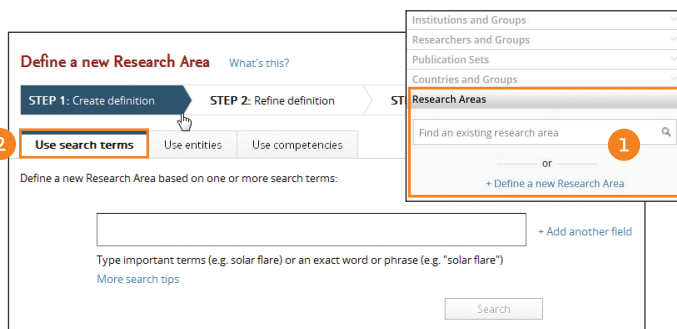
Define a new Research Area What's this?

STEP 1: Create definition
STEP 2: Refine definition
ST

2
Use search terms
Use entities
Use competencies

Define a new Research Area based on one or more search terms:

+ Add another field

Type important terms (e.g. solar flare) or an exact word or phrase (e.g. "solar flare")

More search tips

Search

Institutions and Groups
Researchers and Groups
Publication Sets
Countries and Groups
Research Areas
Find an existing research area
1
or
+ Define a new Research Area